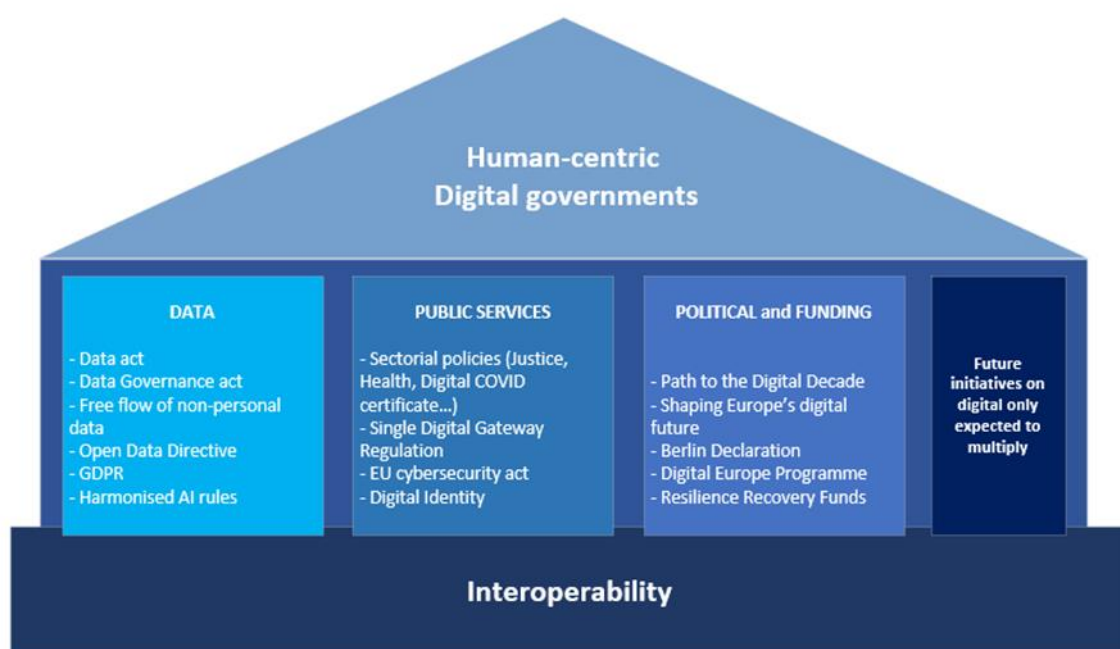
Human-centric
Digital governments

DATA

- Data act
- Data Governance act
- Free flow of non-personal data
- Open Data Directive
- GDPR
- Harmonised AI rules

PUBLIC SERVICES

- Sectorial policies (Justice, Health, Digital COVID certificate...)
- Single Digital Gateway Regulation
- EU cybersecurity act
- Digital Identity

POLITICAL and FUNDING

- Path to the Digital Decade
- Shaping Europe's digital future
- Berlin Declaration
- Digital Europe Programme
- Resilience Recovery Funds

Future initiatives on digital only expected to multiply

Interoperability